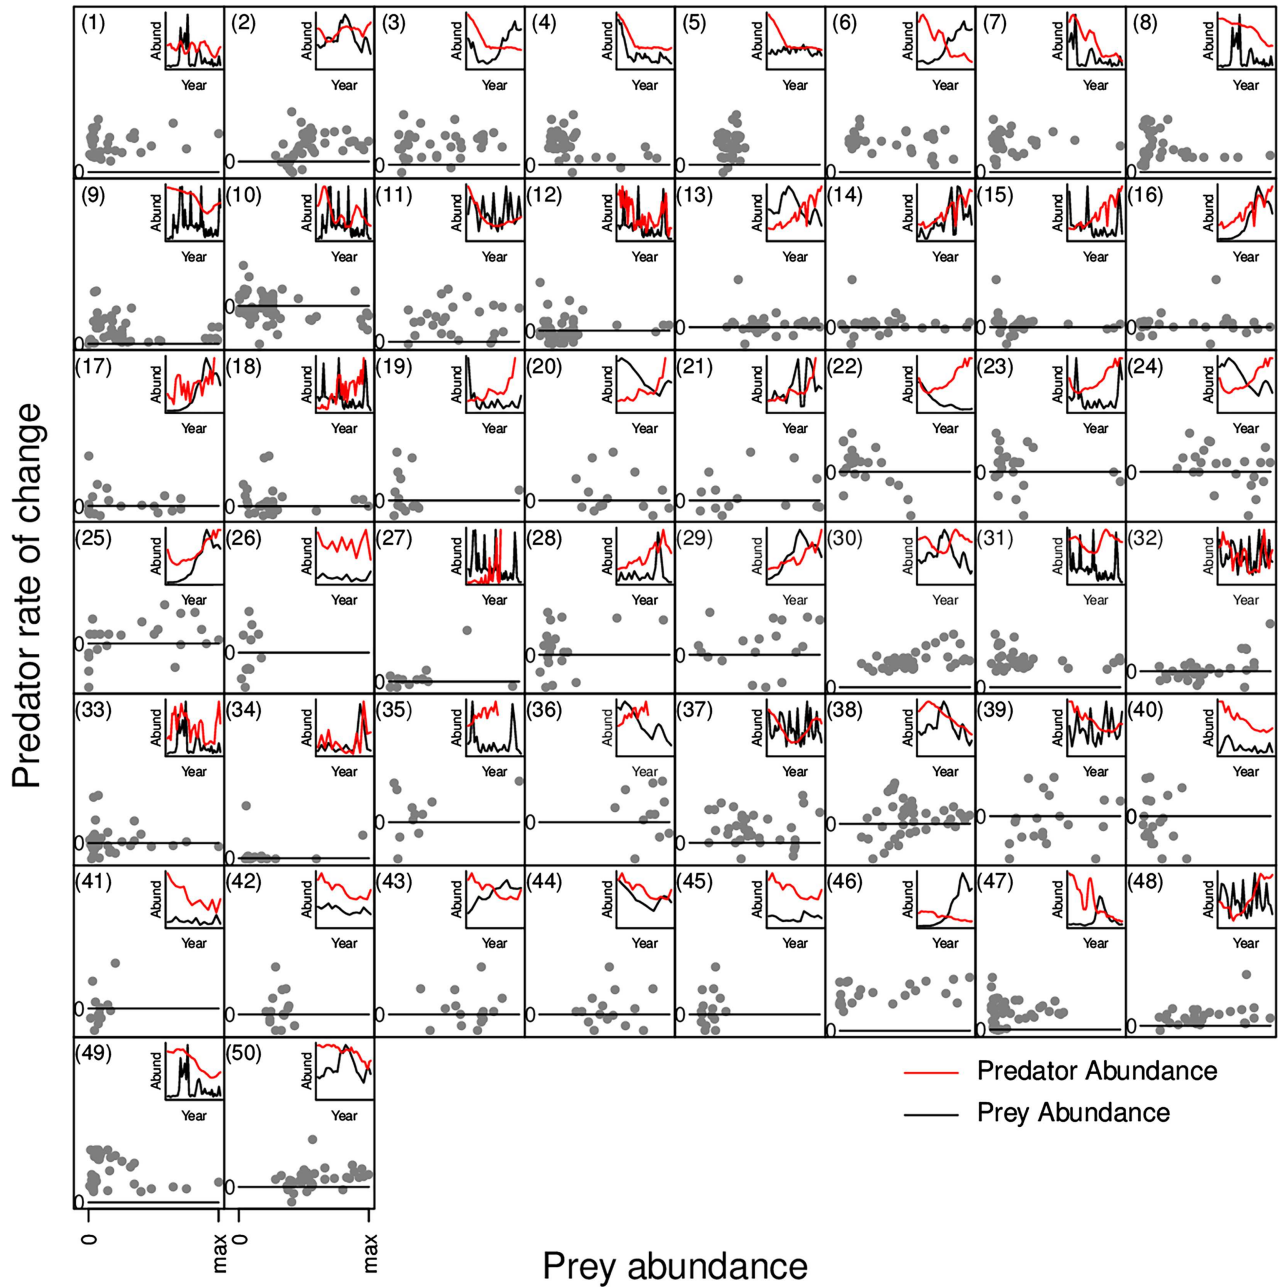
Predator rate of change

(1) Abund Year 0
(2) Abund Year 0
(3) Abund Year 0
(4) Abund Year 0
(5) Abund Year 0
(6) Abund Year 0
(7) Abund Year 0
(8) Abund Year 0
(9) Abund Year 0
(10) Abund Year 0
(11) Abund Year 0
(12) Abund Year 0
(13) Abund Year 0
(14) Abund Year 0
(15) Abund Year 0
(16) Abund Year 0
(17) Abund Year 0
(18) Abund Year 0
(19) Abund Year 0
(20) Abund Year 0
(21) Abund Year 0
(22) Abund Year 0
(23) Abund Year 0
(24) Abund Year 0
(25) Abund Year 0
(26) Abund Year 0
(27) Abund Year 0
(28) Abund Year 0
(29) Abund Year 0
(30) Abund Year 0
(31) Abund Year 0
(32) Abund Year 0
(33) Abund Year 0
(34) Abund Year 0
(35) Abund Year 0
(36) Abund Year 0
(37) Abund Year 0
(38) Abund Year 0
(39) Abund Year 0
(40) Abund Year 0
(41) Abund Year 0
(42) Abund Year 0
(43) Abund Year 0
(44) Abund Year 0
(45) Abund Year 0
(46) Abund Year 0
(47) Abund Year 0
(48) Abund Year 0
(49) Abund Year 0
(50) Abund Year 0

Predator Abundance
Prey Abundance

0 max 0 max

Prey abundance